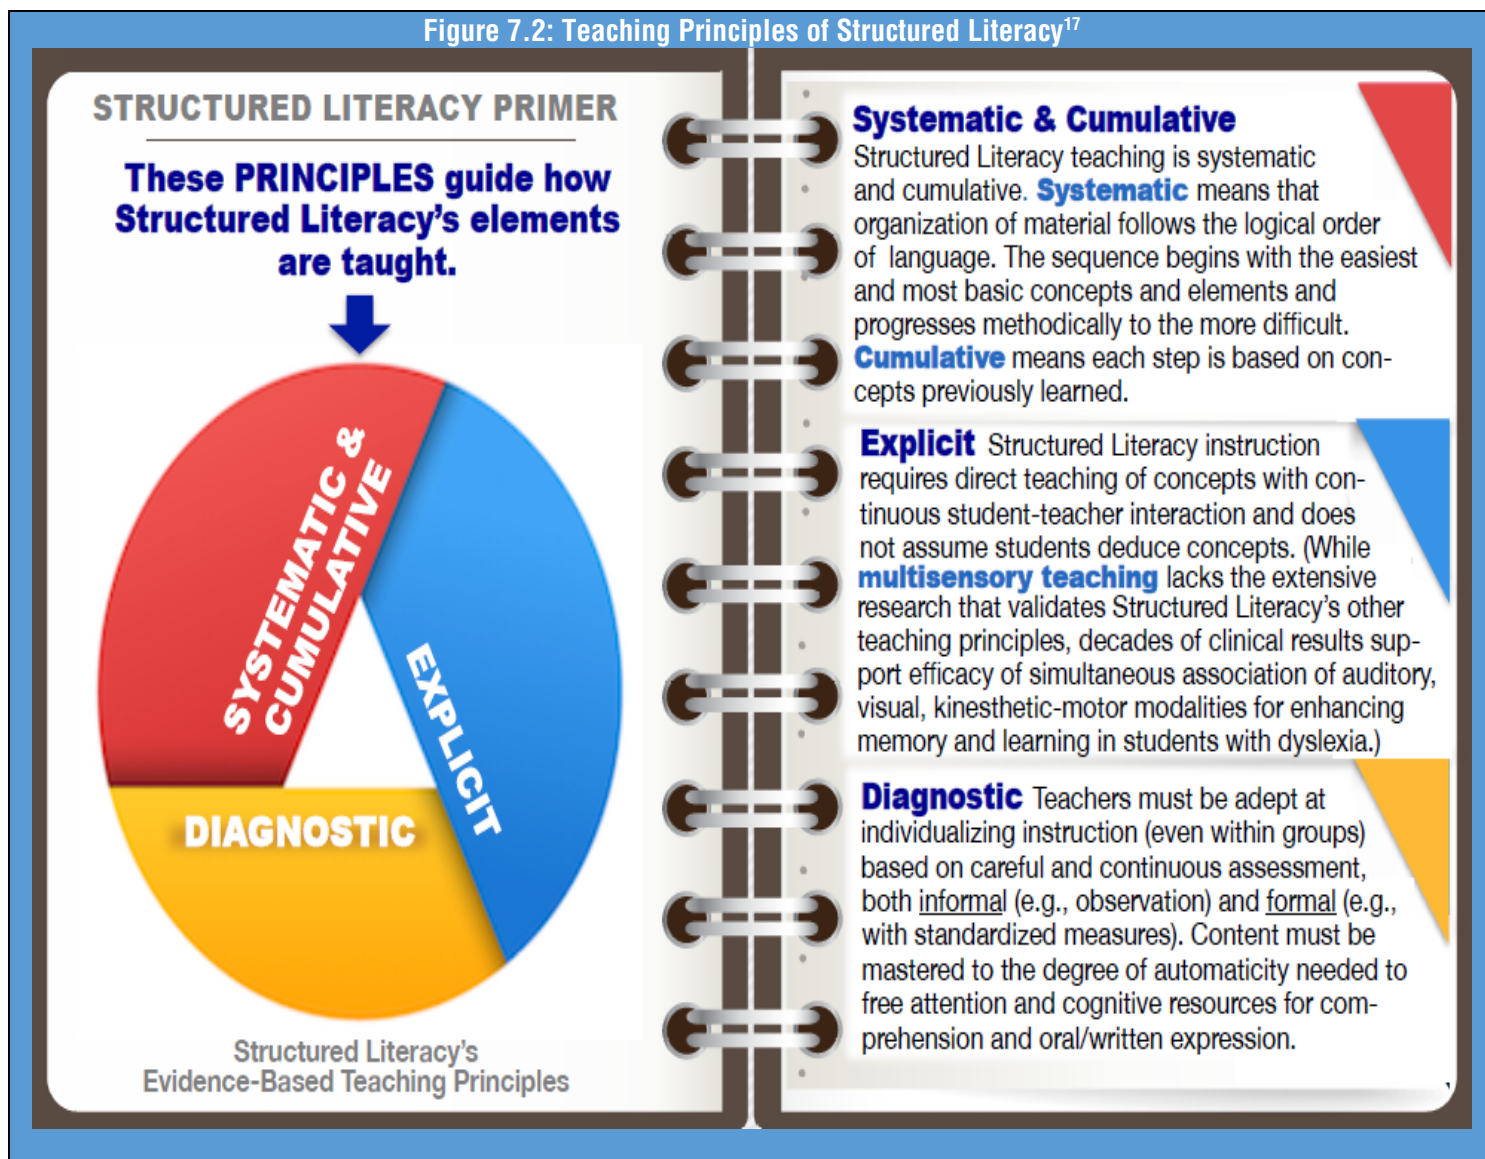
Figure 7.2: Teaching Principles of Structured Literacy$^{17}$

STRUCTURED LITERACY PRIMER

These PRINCIPLES guide how Structured Literacy's elements are taught.

SYSTEMATIC & CUMULATIVE

EXPLICIT

DIAGNOSTIC

Structured Literacy's Evidence-Based Teaching Principles

Systematic & Cumulative Structured Literacy teaching is systematic and cumulative. Systematic means that organization of material follows the logical order of language. The sequence begins with the easiest and most basic concepts and elements and progresses methodically to the more difficult. Cumulative means each step is based on concepts previously learned.

Explicit Structured Literacy instruction requires direct teaching of concepts with continuous student-teacher interaction and does not assume students deduce concepts. (While multisensory teaching lacks the extensive research that validates Structured Literacy's other teaching principles, decades of clinical results support efficacy of simultaneous association of auditory, visual, kinesthetic-motor modalities for enhancing memory and learning in students with dyslexia.)

Diagnostic Teachers must be adept at individualizing instruction (even within groups) based on careful and continuous assessment, both informal (e.g., observation) and formal (e.g., with standardized measures). Content must be mastered to the degree of automaticity needed to free attention and cognitive resources for comprehension and oral/written expression.